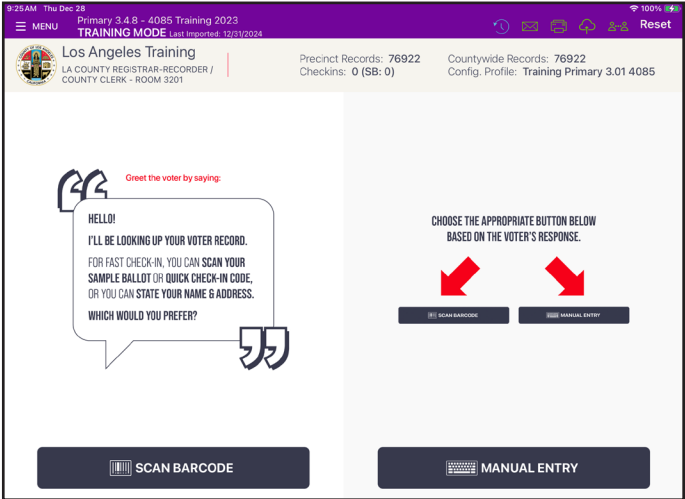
9:25AM Thu Dec 28

100%

MENU

Primary 3.4.8 - 4085 Training 2023

TRAINING MODE Last Imported: 12/31/2024

Reset

Los Angeles Training

LA COUNTY REGISTRAR-RECORDER / COUNTY CLERK - ROOM 3201

Precinct Records: 76922

Checkins: 0 (SB: 0)

Countywide Records: 76922

Config. Profile: Training Primary 3.01 4085

Greet the voter by saying:

HELLO!

I'LL BE LOOKING UP YOUR VOTER RECORD.

FOR FAST CHECK-IN, YOU CAN SCAN YOUR SAMPLE BALLOT OR QUICK CHECK-IN CODE, OR YOU CAN STATE YOUR NAME & ADDRESS.

WHICH WOULD YOU PREFER?

CHOOSE THE APPROPRIATE BUTTON BELOW BASED ON THE VOTER'S RESPONSE.

SCAN BARCODE

MANUAL ENTRY

SCAN BARCODE

MANUAL ENTRY